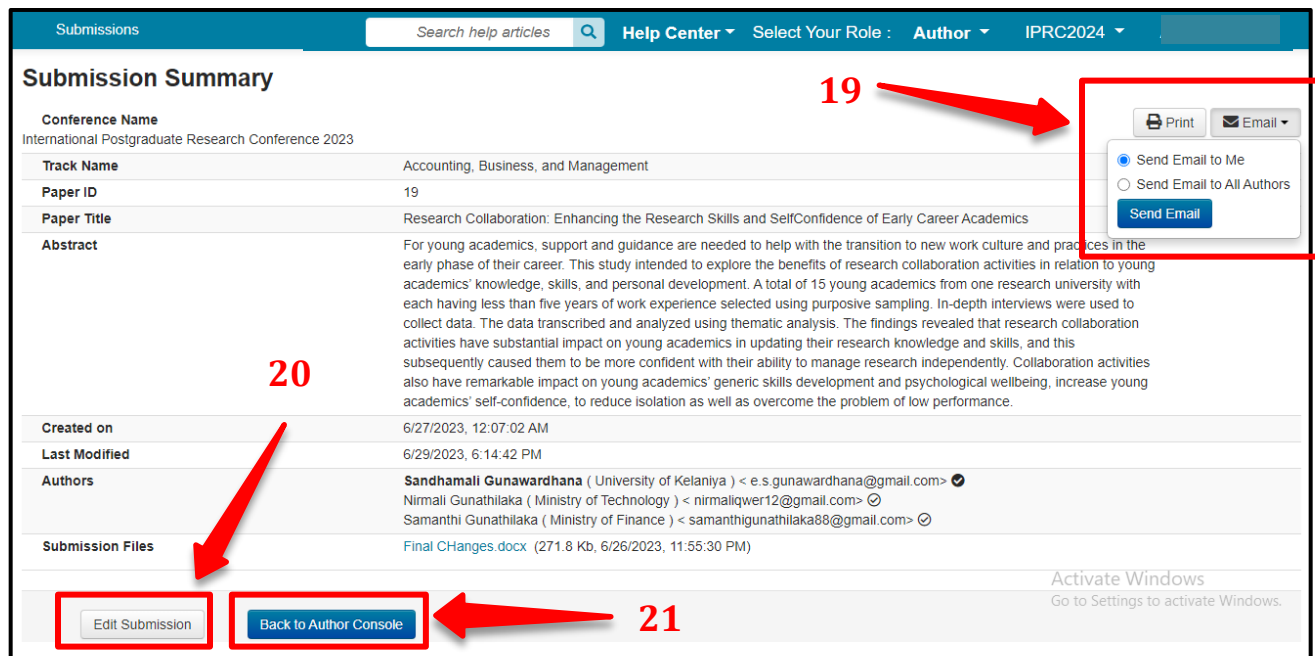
Submissions | Search help articles | Help Center ▾ | Select Your Role : | Author ▾ | IPRC2024 ▾

Submission Summary

19

Print | Email ▾

Send Email to Me
Send Email to All Authors
Send Email

Conference Name
International Postgraduate Research Conference 2023

| | |
|---|---|
| Track Name | Accounting, Business, and Management |
| Paper ID | 19 |
| Paper Title | Research Collaboration: Enhancing the Research Skills and SelfConfidence of Early Career Academics |
| Abstract | For young academics, support and guidance are needed to help with the transition to new work culture and practices in the early phase of their career. This study intended to explore the benefits of research collaboration activities in relation to young academics' knowledge, skills, and personal development. A total of 15 young academics from one research university with each having less than five years of work experience selected using purposive sampling. In-depth interviews were used to collect data. The data transcribed and analyzed using thematic analysis. The findings revealed that research collaboration activities have substantial impact on young academics in updating their research knowledge and skills, and this subsequently caused them to be more confident with their ability to manage research independently. Collaboration activities also have remarkable impact on young academics' generic skills development and psychological wellbeing, increase young academics' self-confidence, to reduce isolation as well as overcome the problem of low performance. |
| Created on | 6/27/2023, 12:07:02 AM |
| Last Modified | 6/29/2023, 6:14:42 PM |
| Authors | Sandhamali Gunawardhana ( University of Kelaniya ) < e.s.gunawardhana@gmail.com> Nirmali Gunathilaka ( Ministry of Technology ) < nirmaliqwer12@gmail.com> Samanthi Gunathilaka ( Ministry of Finance ) < samanthigunathilaka88@gmail.com> |
| Submission Files | Final CHanges.docx (271.8 Kb, 6/26/2023, 11:55:30 PM) |

20

Edit Submission | Back to Author Console

21

Activate Windows
Go to Settings to activate Windows.